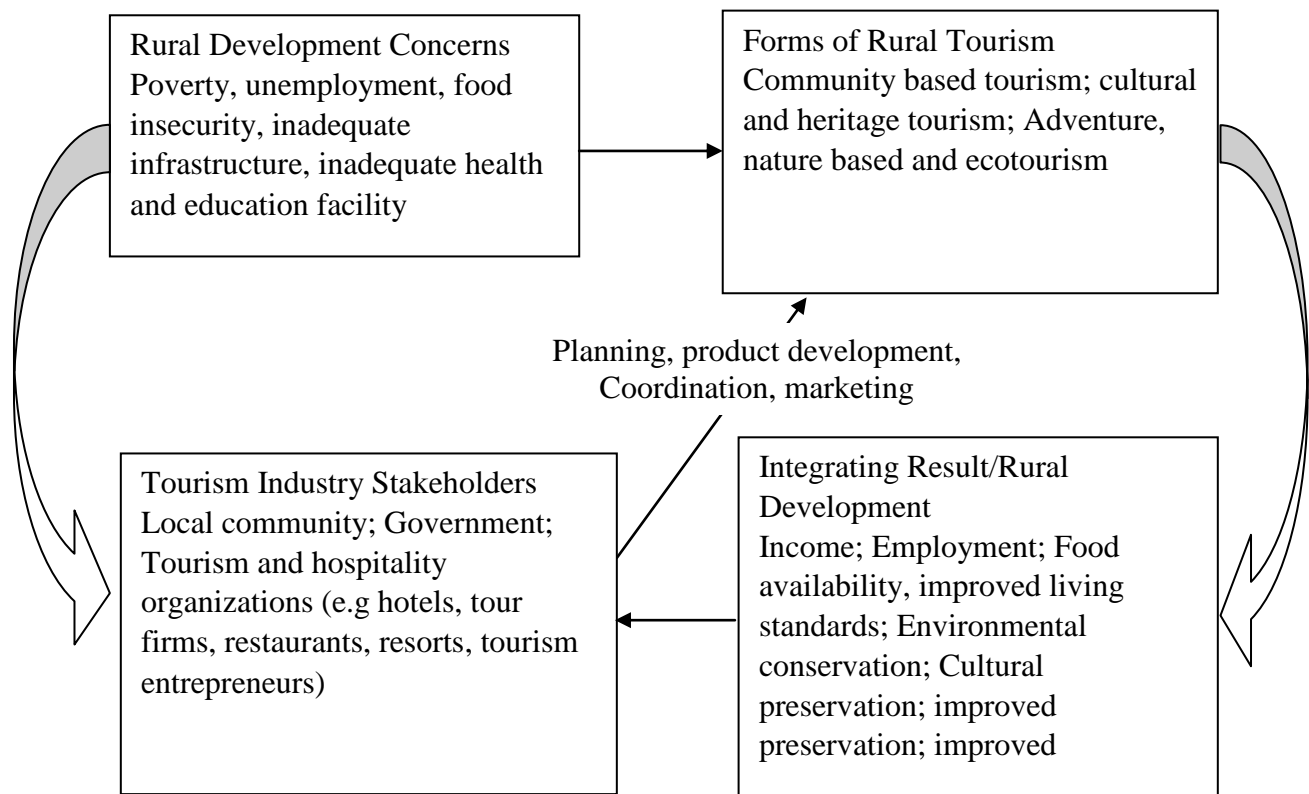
Rural Development Concerns
Poverty, unemployment, food insecurity, inadequate infrastructure, inadequate health and education facility

Forms of Rural Tourism
Community based tourism; cultural and heritage tourism; Adventure, nature based and ecotourism

Planning, product development, Coordination, marketing

Tourism Industry Stakeholders
Local community; Government; Tourism and hospitality organizations (e.g hotels, tour firms, restaurants, resorts, tourism entrepreneurs)

Integrating Result/Rural Development
Income; Employment; Food availability, improved living standards; Environmental conservation; Cultural preservation; improved preservation; improved